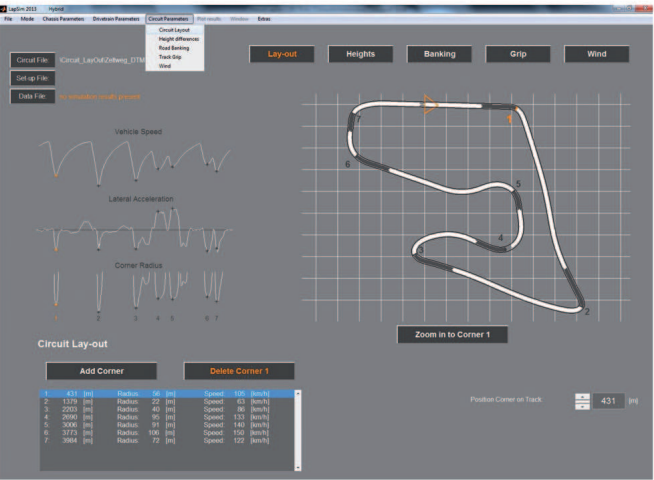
LapSim 2013 Hybrid

File Mode Chassis Parameters Drivetrain Parameters Circuit Parameters Plot results Window Extras

Circuit Layout
Height differences
Road Banking
Track Grip
Wind

Circuit File \Circuit_LayOut\Zeltweg_DTM

Set-up File

Data File no simulation results present

Lay-out Heights Banking Grip Wind

Vehicle Speed

Lateral Acceleration

Corner Radius

1 2 3 4 5 6 7

1 2 3 4 5 6 7

Zoom in to Corner 1

Circuit Lay-out

Add Corner

Delete Corner 1

| | | | | | | | |
|---|---|---|---|---|---|---|---|
| 1: | 431 [m] | Radius: | 56 [m] | Speed: | 105 | [km/h] |
| 2: | 1379 [m] | Radius: | 22 [m] | Speed: | 63 | [km/h] |
| 3: | 2203 [m] | Radius: | 40 [m] | Speed: | 86 | [km/h] |
| 4: | 2690 [m] | Radius: | 95 [m] | Speed: | 133 | [km/h] |
| 5: | 3006 [m] | Radius: | 91 [m] | Speed: | 140 | [km/h] |
| 6: | 3773 [m] | Radius: | 106 [m] | Speed: | 150 | [km/h] |
| 7: | 3984 [m] | Radius: | 72 [m] | Speed: | 122 | [km/h] |

Position Corner on Track

431 [m]